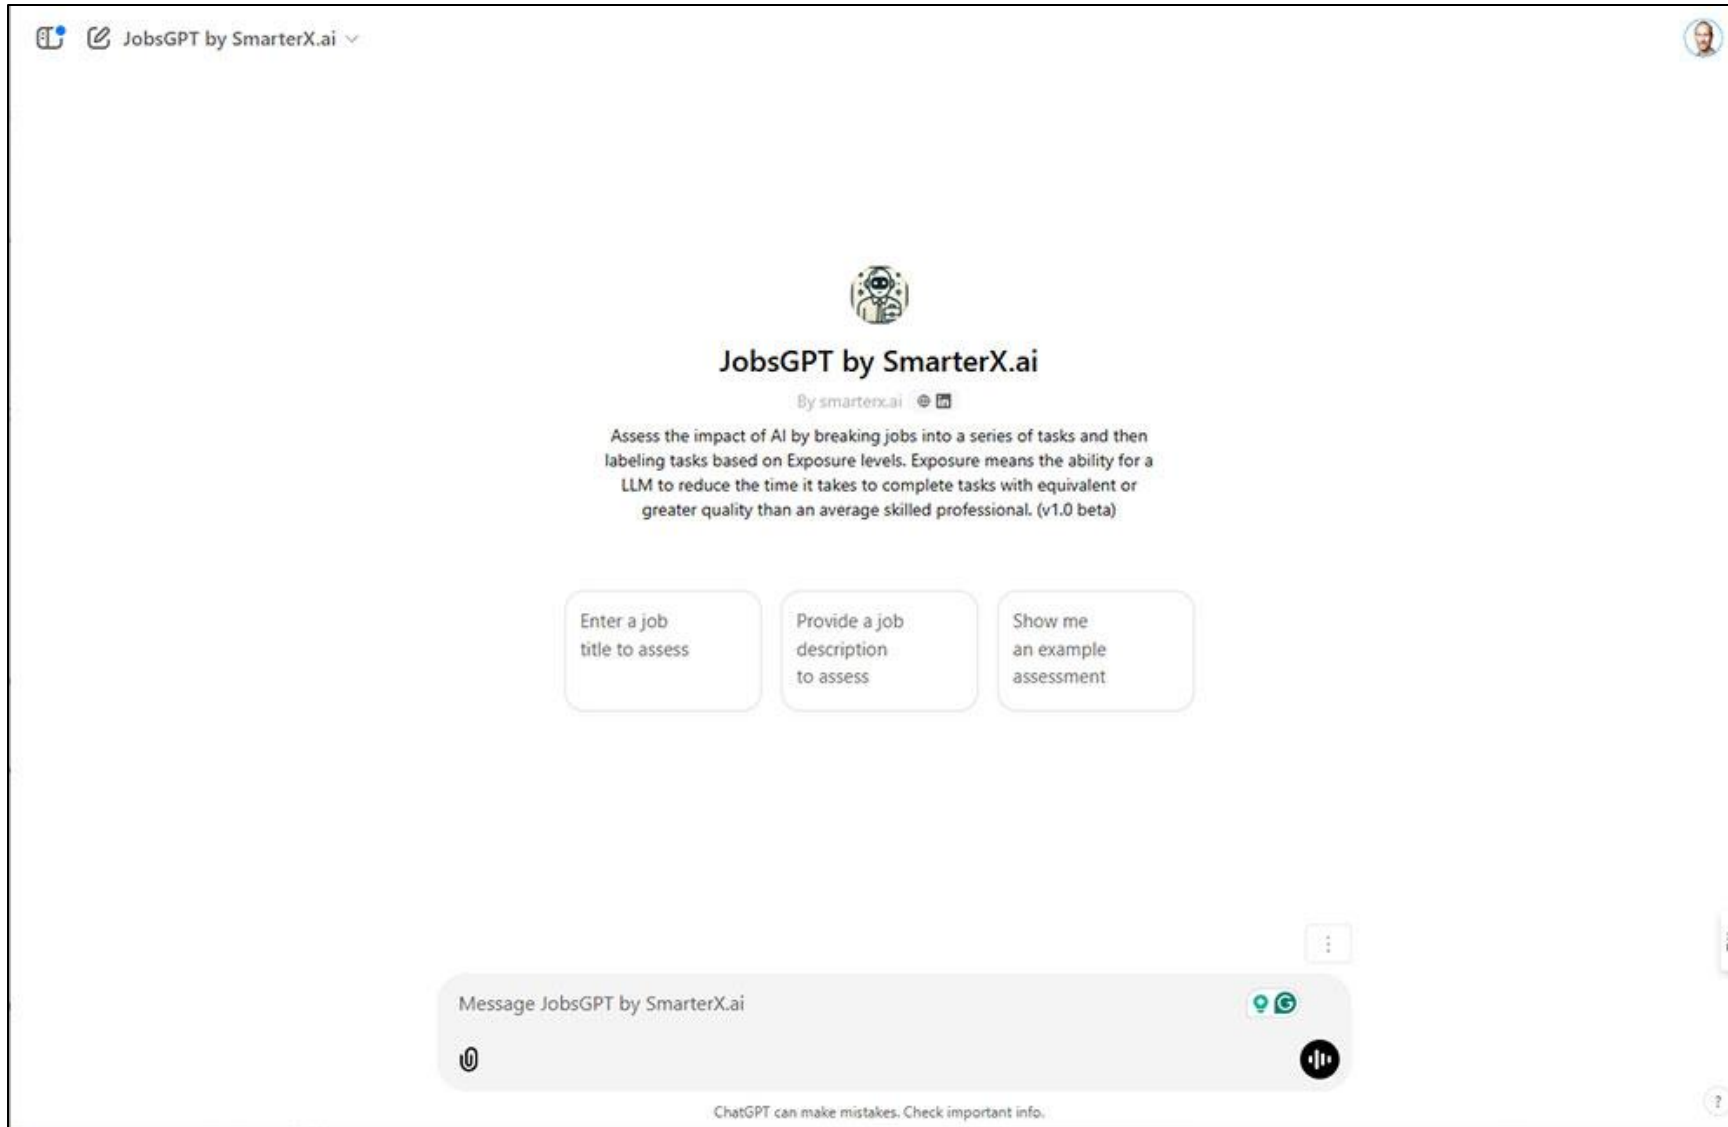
JobsGPT by SmarterX.ai

JobsGPT by SmarterX.ai

By smarterx.ai

Assess the impact of AI by breaking jobs into a series of tasks and then labeling tasks based on Exposure levels. Exposure means the ability for a LLM to reduce the time it takes to complete tasks with equivalent or greater quality than an average skilled professional. (v1.0 beta)

Enter a job title to assess

Provide a job description to assess

Show me an example assessment

Message JobsGPT by SmarterX.ai

ChatGPT can make mistakes. Check important info.

?